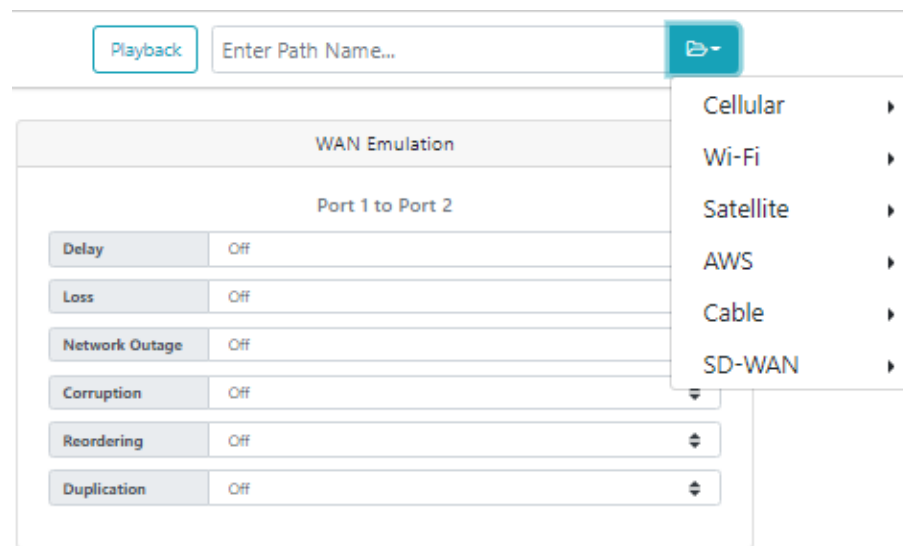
Playback

Enter Path Name...

Cellular

Wi-Fi

Satellite

AWS

Cable

SD-WAN

WAN Emulation

Port 1 to Port 2

| Delay | Off |
|---|---|
| Loss | Off |
| Network Outage | Off |
| Corruption | Off |
| Reordering | Off |
| Duplication | Off |